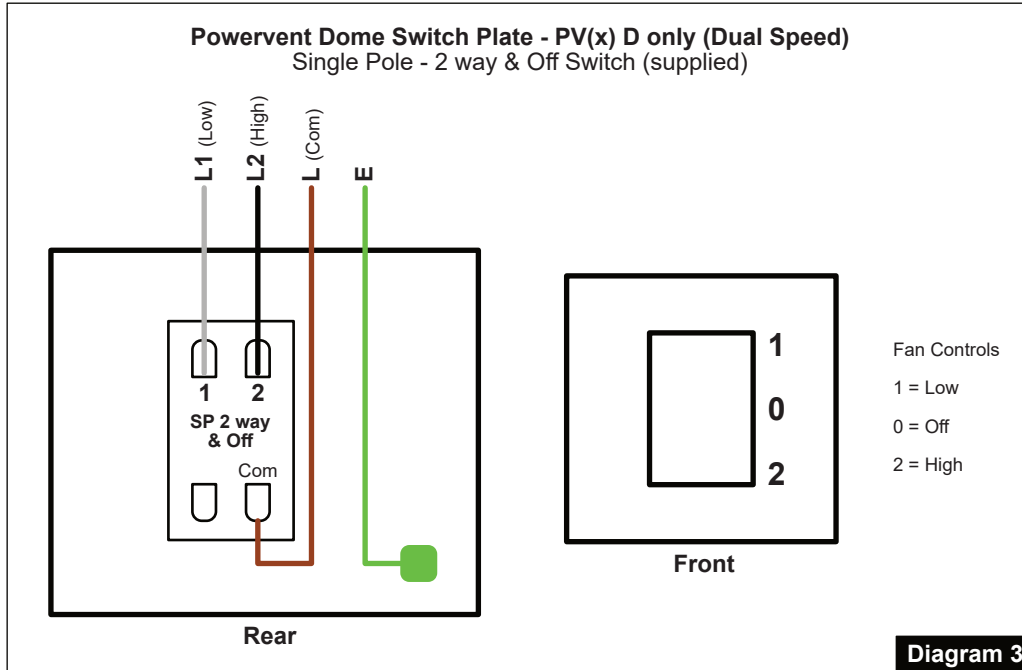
Powervent Dome Switch Plate - PV(x) D only (Dual Speed)
Single Pole - 2 way & Off Switch (supplied)

L1 (Low)
L2 (High)
L (Com)
E

1
2
SP 2 way & Off
Com

Rear

1
0
2

Front

Fan Controls
1 = Low
0 = Off
2 = High

Diagram 3